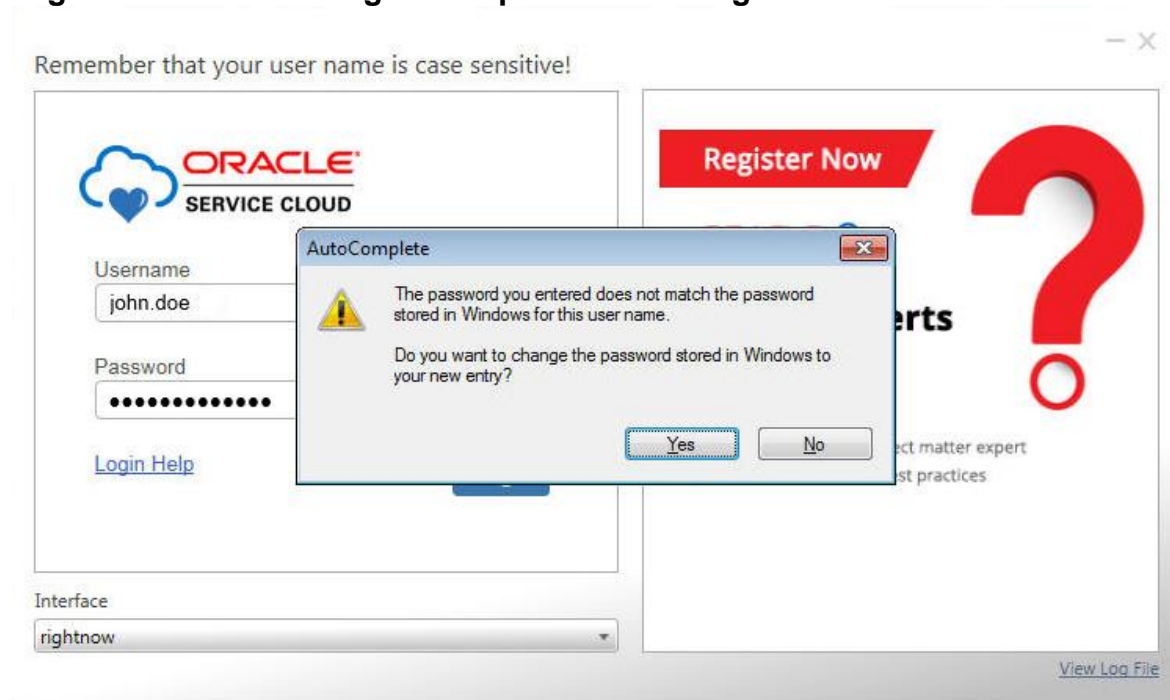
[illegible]

Remember that your user name is case sensitive!

ORACLE
SERVICE CLOUD

Username
john.doe

Password
•••••••••••••

Login Help

Register Now

erts

ect matter expert
st practices

AutoComplete

The password you entered does not match the password stored in Windows for this user name.

Do you want to change the password stored in Windows to your new entry?

Yes
No

Interface
rightnow

View Log File